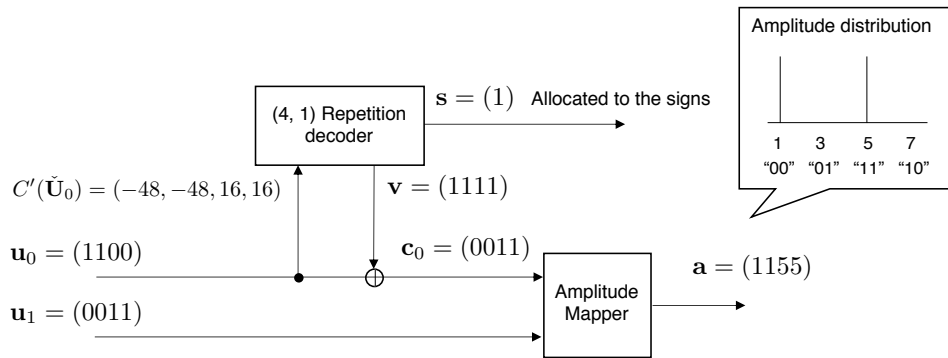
Amplitude distribution

1 3 5 7
“00” “01” “11” “10”

(4, 1) Repetition decoder

$\mathbf{s} = (1)$ Allocated to the signs

$C'(\check{\mathbf{U}}_0) = (-48, -48, 16, 16)$

$\mathbf{v} = (1111)$

$\mathbf{u}_0 = (1100)$

$\mathbf{c}_0 = (0011)$

$\mathbf{a} = (1155)$

$\mathbf{u}_1 = (0011)$

Amplitude Mapper